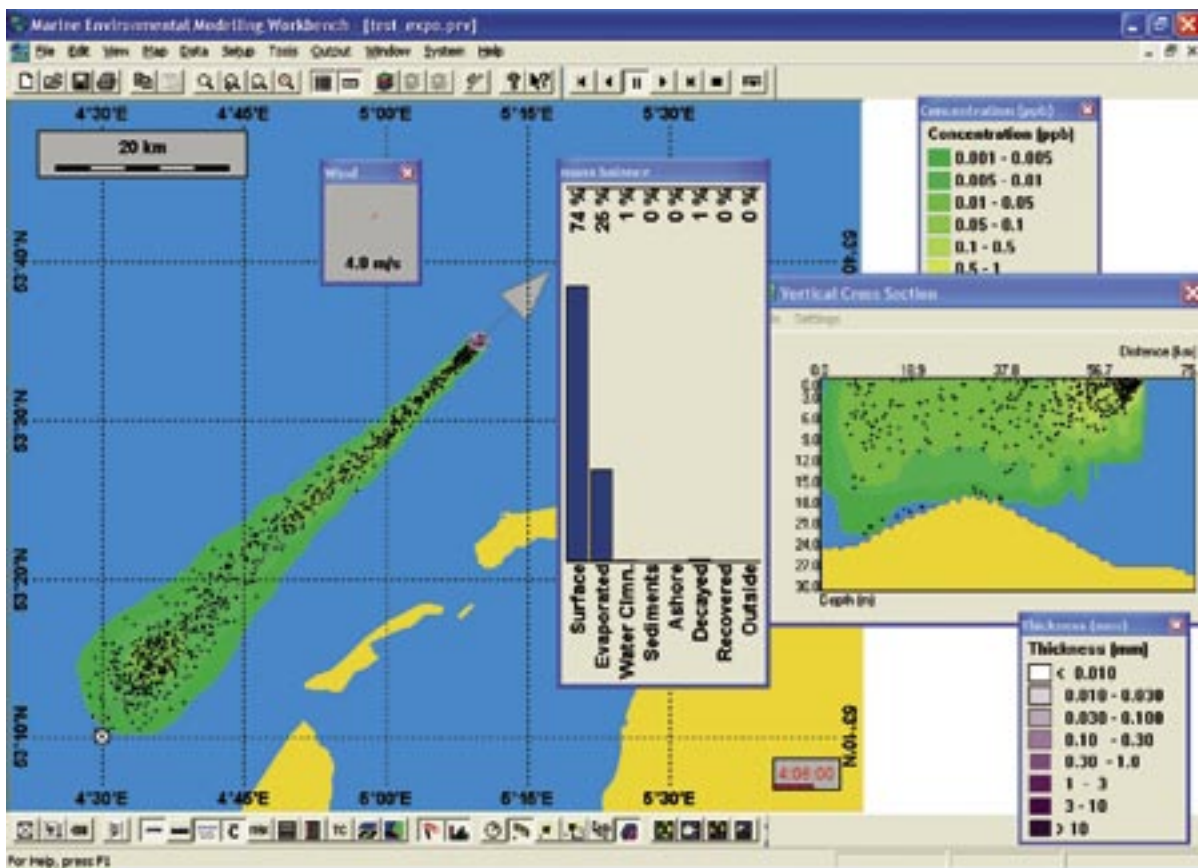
Marine Environmental Modelling Workbench [test_expo.prv]

File Edit View Map Data Setup Tools Output Window System Help

4°30'E 4°45'E 5°00'E 5°15'E 5°30'E

20 km

Wind

4.0 m/s

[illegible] balance

74 %
26 %
1 %
0 %
0 %
0 %
1 %
0 %
0 %

Surface
Evaporated
Water Clmn.
Sediments
Ashore
Decayed
Recovered
Outside

Concentration (ppb)

Concentration (ppb)
0.001 - 0.005
0.005 - 0.01
0.01 - 0.05
0.05 - 0.1
0.1 - 0.5
0.5 - 1

Vertical Cross Section

Settings

Distance (km)
0.0 18.9 37.8 56.7 75
0.0
3.0
6.0
9.0
12.0
15.0
18.0
21.0
24.0
27.0
30.0
Depth (m)

53°40'N
53°30'N
53°20'N
53°10'N

53°40'N
53°10'N

Thickness (mm)

Thickness (mm)
< 0.010
0.010 - 0.030
0.030 - 0.100
0.10 - 0.30
0.30 - 1.0
1 - 3
3 - 10
> 10

4:06:00

4°30'E 4°45'E 5°00'E 5°15'E 5°30'E

For Help, press F1